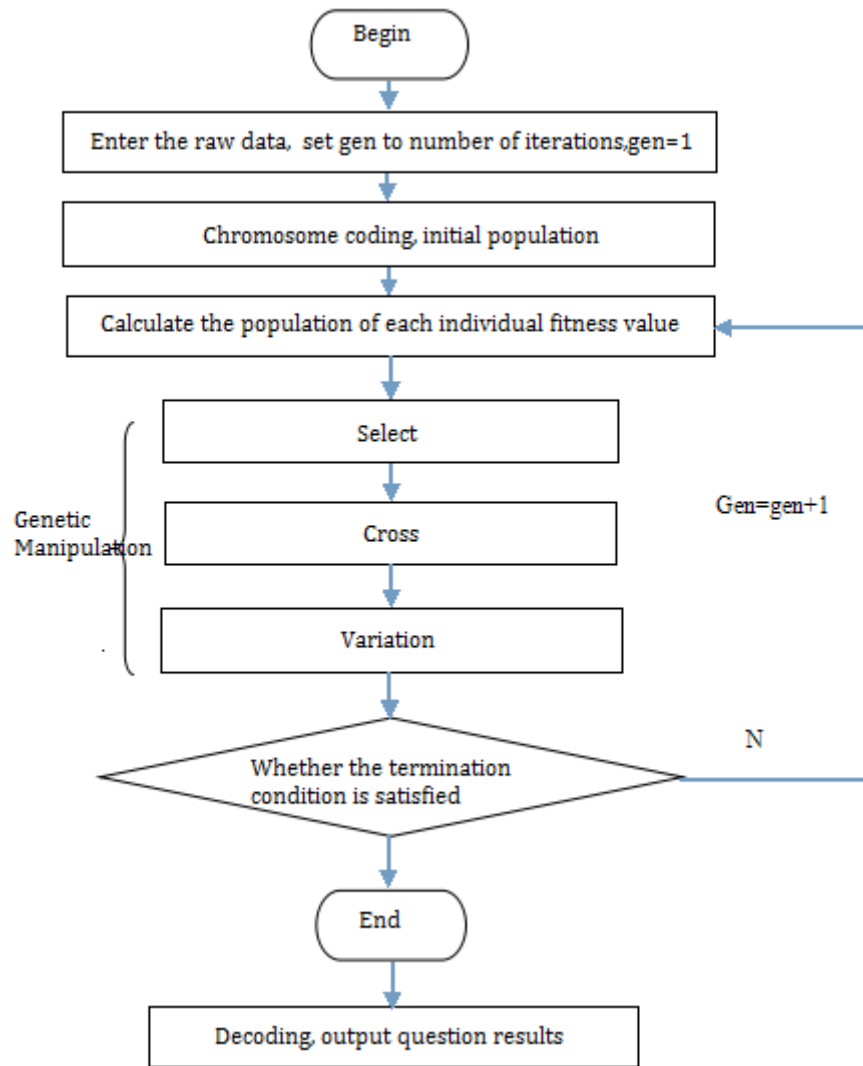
Begin

Enter the raw data, set gen to number of iterations,gen=1

Chromosome coding, initial population

Calculate the population of each individual fitness value

Genetic Manipulation

Select

Cross

Variation

Gen=gen+1

N

Whether the termination condition is satisfied

End

Decoding, output question results